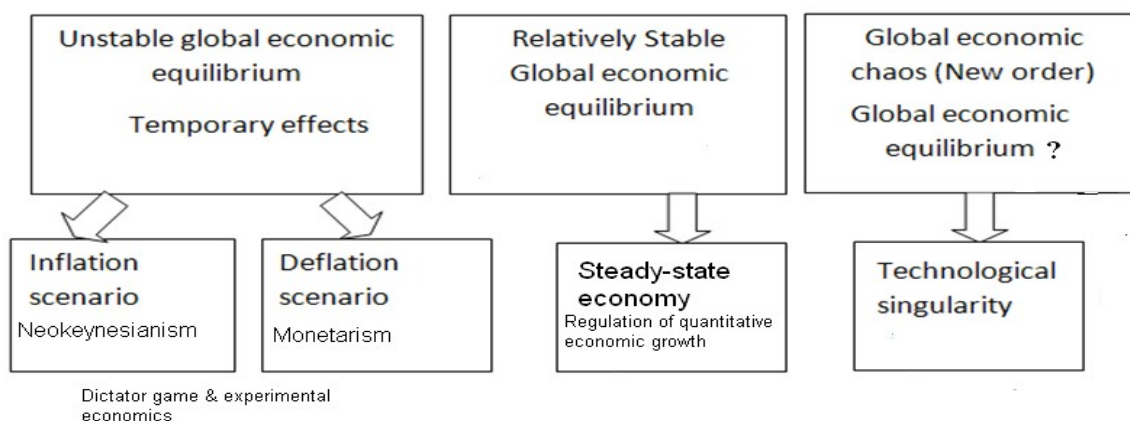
Unstable global economic equilibrium

Temporary effects

Relatively Stable Global economic equilibrium

Global economic chaos (New order)

Global economic equilibrium ?

Inflation scenario

Neokeynesianism

Deflation scenario

Monetarism

Steady-state economy

Regulation of quantitative economic growth

Technological singularity

Dictator game & experimental economics